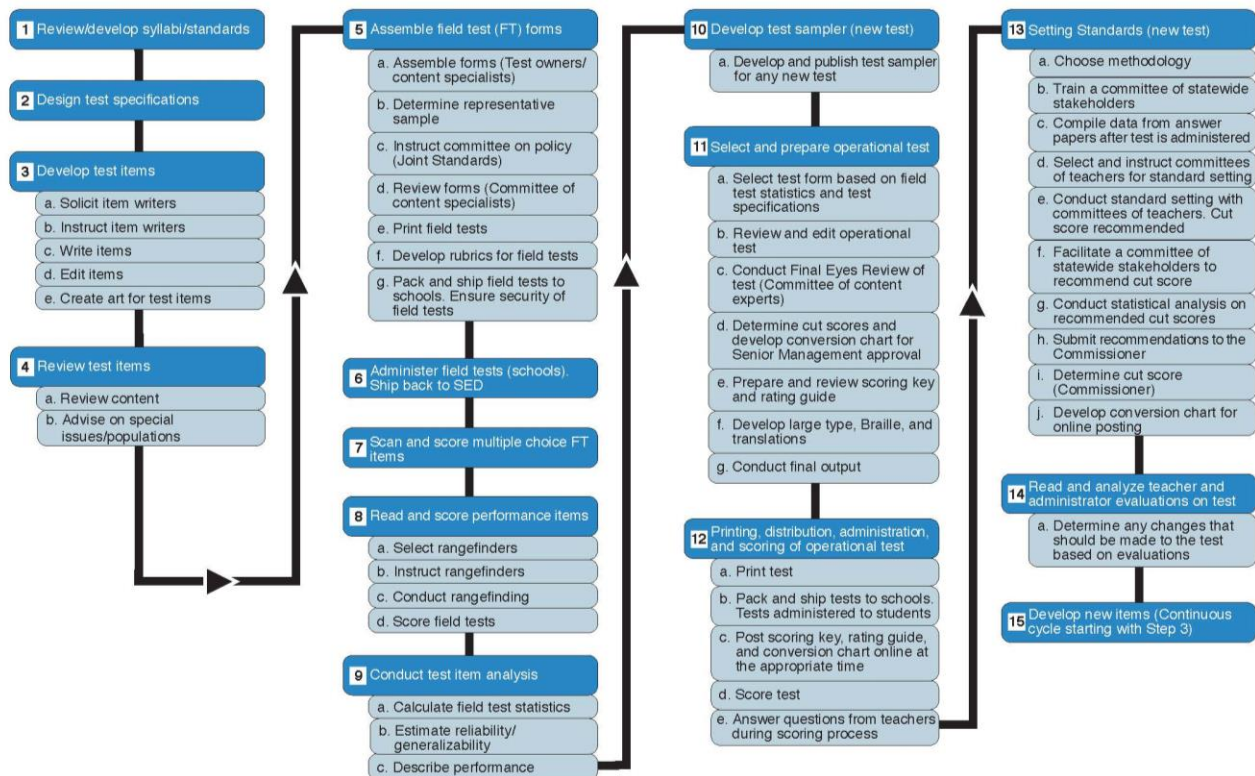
1 Review/develop syllabi/standards

2 Design test specifications

3 Develop test items

a. Solicit item writers

b. Instruct item writers

c. Write items

d. Edit items

e. Create art for test items

4 Review test items

a. Review content

b. Advise on special issues/populations

5 Assemble field test (FT) forms

a. Assemble forms (Test owners/ content specialists)

b. Determine representative sample

c. Instruct committee on policy (Joint Standards)

d. Review forms (Committee of content specialists)

e. Print field tests

f. Develop rubrics for field tests

g. Pack and ship field tests to schools. Ensure security of field tests

6 Administer field tests (schools). Ship back to SED

7 Scan and score multiple choice FT items

8 Read and score performance items

a. Select rangefinders

b. Instruct rangefinders

c. Conduct rangefinding

d. Score field tests

9 Conduct test item analysis

a. Calculate field test statistics

b. Estimate reliability/ generalizability

c. Describe performance

10 Develop test sampler (new test)

a. Develop and publish test sampler for any new test

11 Select and prepare operational test

a. Select test form based on field test statistics and test specifications

b. Review and edit operational test

c. Conduct Final Eyes Review of test (Committee of content experts)

d. Determine cut scores and develop conversion chart for Senior Management approval

e. Prepare and review scoring key and rating guide

f. Develop large type, Braille, and translations

g. Conduct final output

12 Printing, distribution, administration, and scoring of operational test

a. Print test

b. Pack and ship tests to schools. Tests administered to students

c. Post scoring key, rating guide, and conversion chart online at the appropriate time

d. Score test

e. Answer questions from teachers during scoring process

13 Setting Standards (new test)

a. Choose methodology

b. Train a committee of statewide stakeholders

c. Compile data from answer papers after test is administered

d. Select and instruct committees of teachers for standard setting

e. Conduct standard setting with committees of teachers. Cut score recommended

f. Facilitate a committee of statewide stakeholders to recommend cut score

g. Conduct statistical analysis on recommended cut scores

h. Submit recommendations to the Commissioner

i. Determine cut score (Commissioner)

j. Develop conversion chart for online posting

14 Read and analyze teacher and administrator evaluations on test

a. Determine any changes that should be made to the test based on evaluations

15 Develop new items (Continuous cycle starting with Step 3)